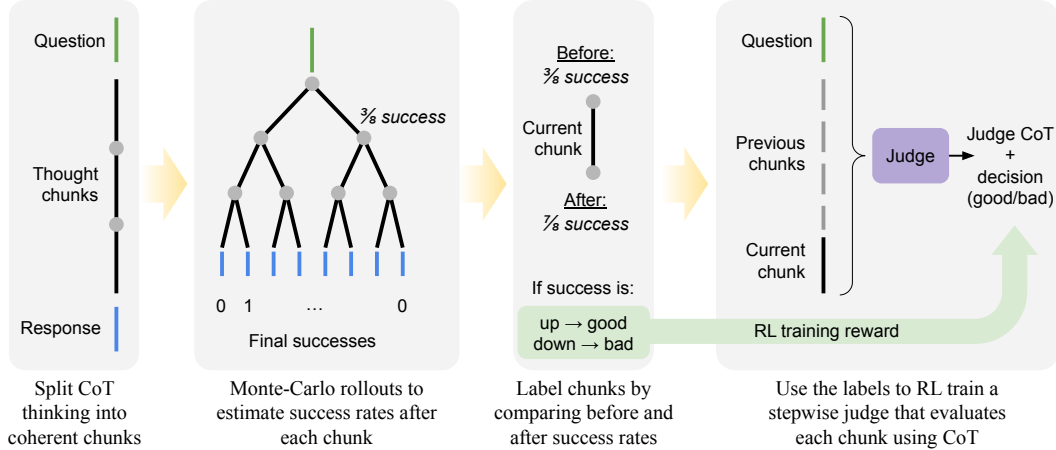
Question

Thought chunks

Response

Split CoT thinking into coherent chunks

$\frac{3}{8}$ success

0 1 … 0

Final successes

Monte-Carlo rollouts to estimate success rates after each chunk

Before:
$\frac{3}{8}$ success

Current chunk

After:
$\frac{7}{8}$ success

If success is:

up → good
down → bad

Label chunks by comparing before and after success rates

Question

Previous chunks

Current chunk

Judge

Judge CoT + decision (good/bad)

RL training reward

Use the labels to RL train a stepwise judge that evaluates each chunk using CoT